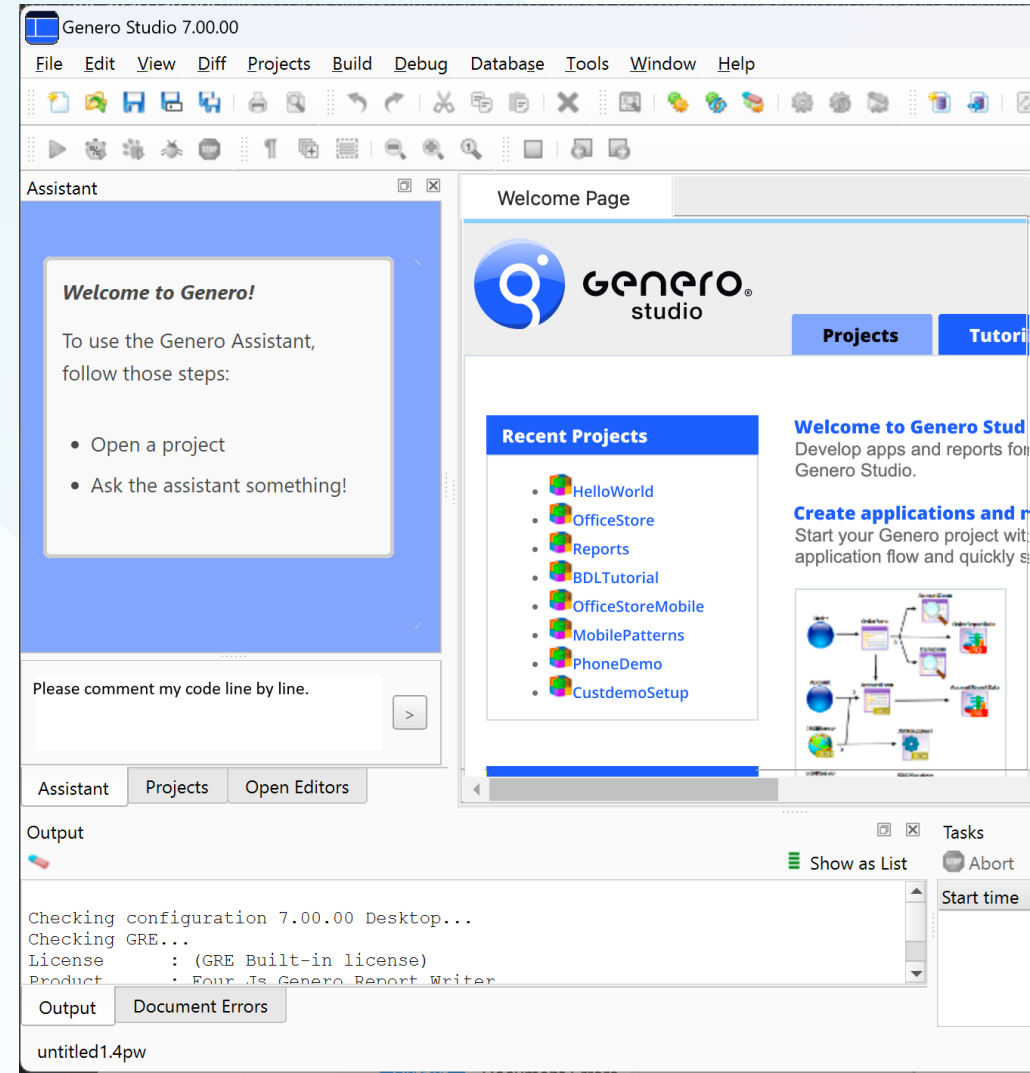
Genero Studio 7.00.00

File Edit View Diff Projects Build Debug Database Tools Window Help

Assistant

Welcome to Genero!

To use the Genero Assistant, follow those steps:

- Open a project
- Ask the assistant something!

Please comment my code line by line.

>

Assistant Projects Open Editors

Welcome Page

genero studio

Projects Tutori

Recent Projects

- HelloWorld
- OfficeStore
- Reports
- BDLTutorial
- OfficeStoreMobile
- MobilePatterns
- PhoneDemo
- CustdemoSetup

Welcome to Genero Stud
Develop apps and reports for
Genero Studio.

Create applications and r
Start your Genero project wit
application flow and quickly s

Output

Show as List

Checking configuration 7.00.00 Desktop...
Checking GRE...
License : (GRE Built-in license)
Product : Four Js Genero Report Writer

Output Document Errors

Tasks

Abort

Start time

untitled1.4pw